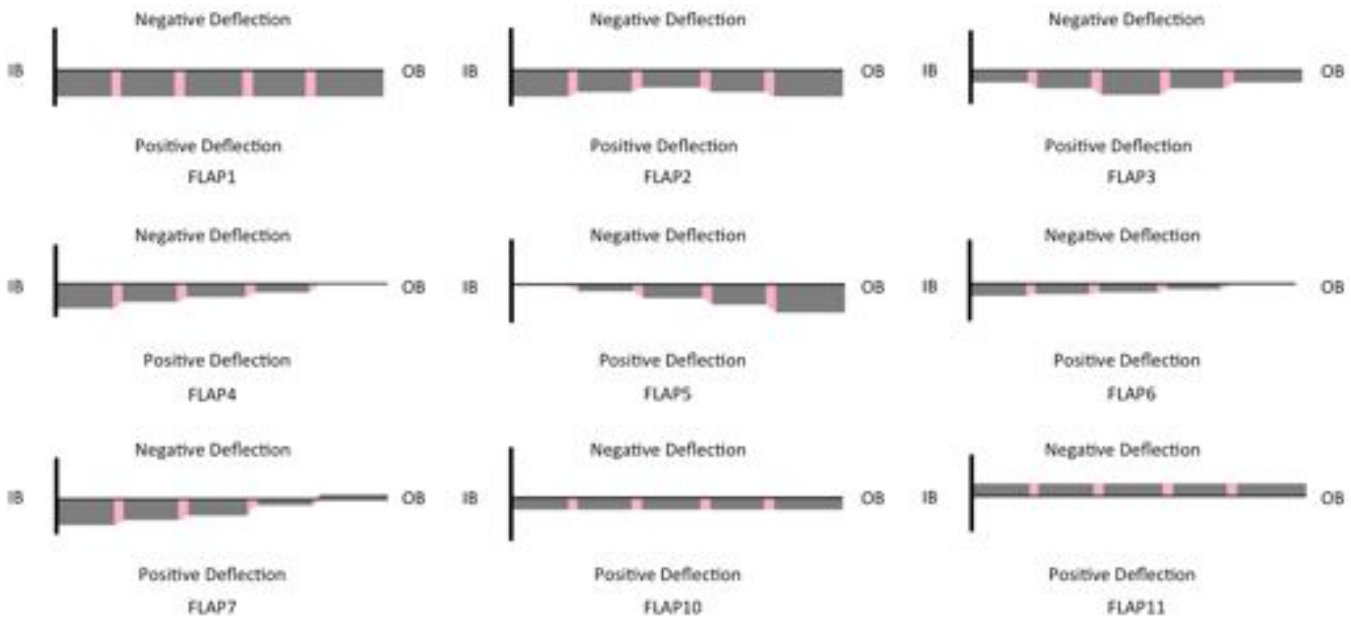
Negative Deflection
IB
OB
Positive Deflection
FLAP1

Negative Deflection
IB
OB
Positive Deflection
FLAP2

Negative Deflection
IB
OB
Positive Deflection
FLAP3

Negative Deflection
IB
OB
Positive Deflection
FLAP4

Negative Deflection
IB
OB
Positive Deflection
FLAP5

Negative Deflection
IB
OB
Positive Deflection
FLAP6

Negative Deflection
IB
OB
Positive Deflection
FLAP7

Negative Deflection
IB
OB
Positive Deflection
FLAP10

Negative Deflection
IB
OB
Positive Deflection
FLAP11